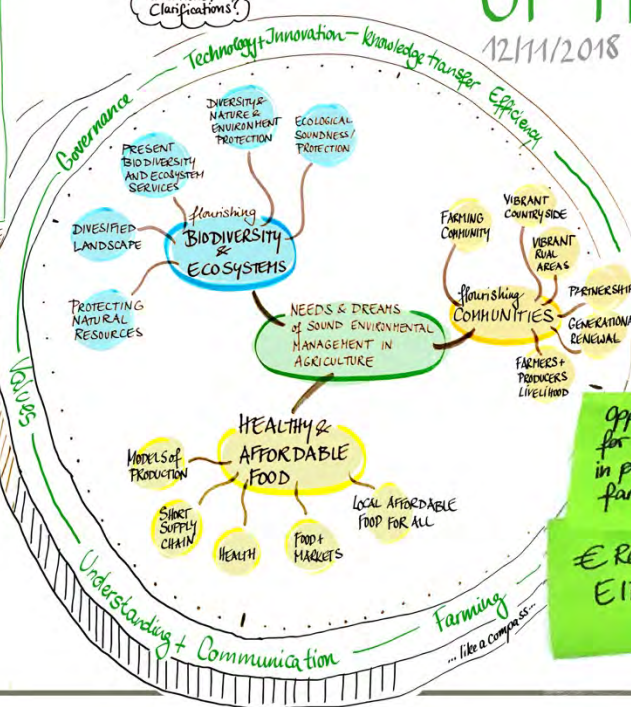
Clarifications?

12/11/2018

Technology + Innovation – Knowledge transfer Efficiency

Governance

Values

Understanding + Communication

Farming

... like a compass ...

flourishing BIODIVERSITY & ECOSYSTEMS

DIVERSITY & NATURE & ENVIRONMENT PROTECTION

ECOLOGICAL SOUNDNESS / PROTECTION

PRESENT BIODIVERSITY AND ECOSYSTEM SERVICES

DIVESIFIED LANDSCAPE

PROTECTING NATURAL RESOURCES

NEEDS & DREAMS of SOUND ENVIRONMENTAL MANAGEMENT IN AGRICULTURE

flourishing COMMUNITIES

FARMING COMMUNITY

VIBRANT COUNTRYSIDE

VIBRANT RUAL AREAS

PARTNERSHI

GENERATIONA RENEWAL

FARMERS + PRODUCERS LIVELIHOOD

HEALTHY & AFFORDABLE FOOD

MODELS of PRODUCTION

SHORT SUPPLY CHAIN

HEALTH

FOOD + MARKETS

LOCAL AFFORDABLE FOOD FOR ALL

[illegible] for in p far

€R EI